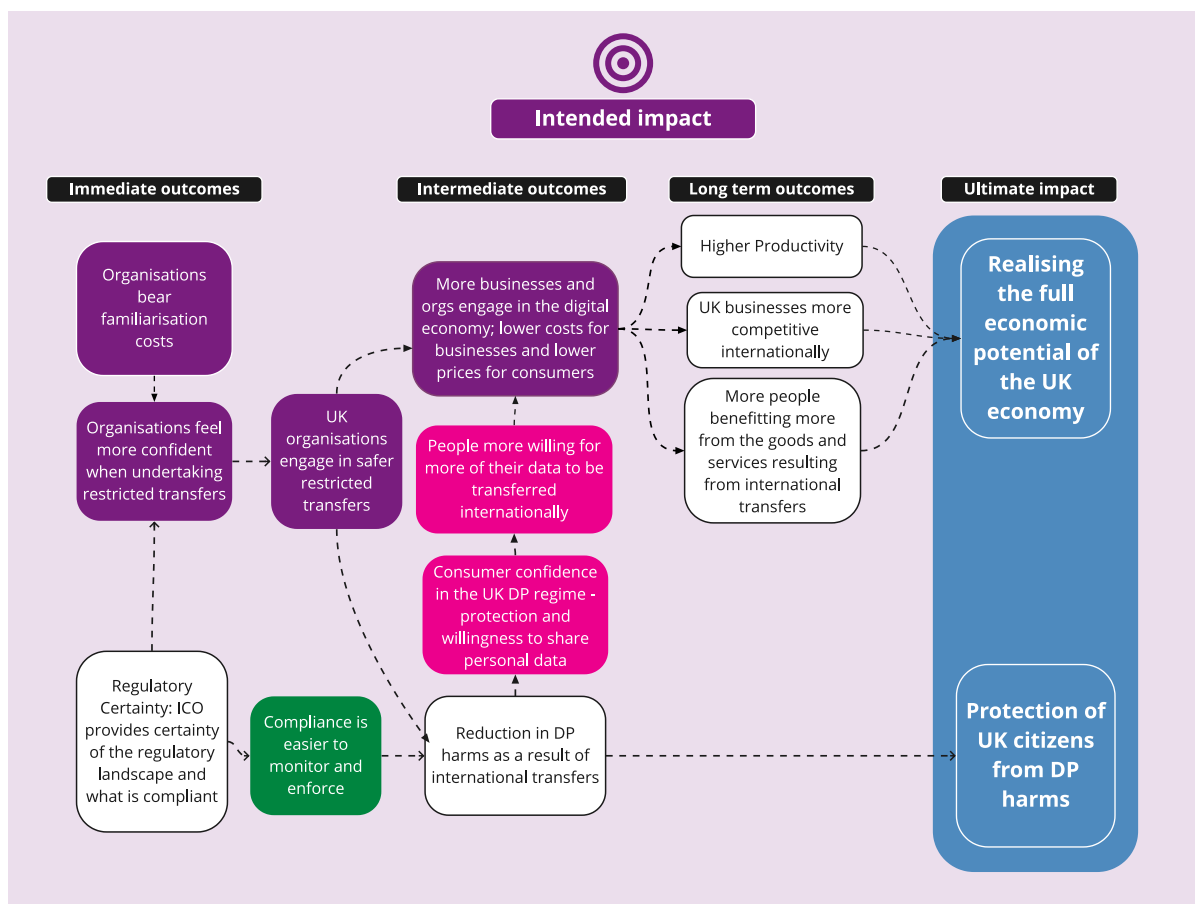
Intended impact

Immediate outcomes

Intermediate outcomes

Long term outcomes

Ultimate impact

Organisations bear familiarisation costs

Organisations feel more confident when undertaking restricted transfers

UK organisations engage in safer restricted transfers

More businesses and orgs engage in the digital economy; lower costs for businesses and lower prices for consumers

Higher Productivity

UK businesses more competitive internationally

More people benefitting more from the goods and services resulting from international transfers

Realising the full economic potential of the UK economy

People more willing for more of their data to be transferred internationally

Consumer confidence in the UK DP regime - protection and willingness to share personal data

Regulatory Certainty: ICO provides certainty of the regulatory landscape and what is compliant

Compliance is easier to monitor and enforce

Reduction in DP harms as a result of international transfers

Protection of UK citizens from DP harms